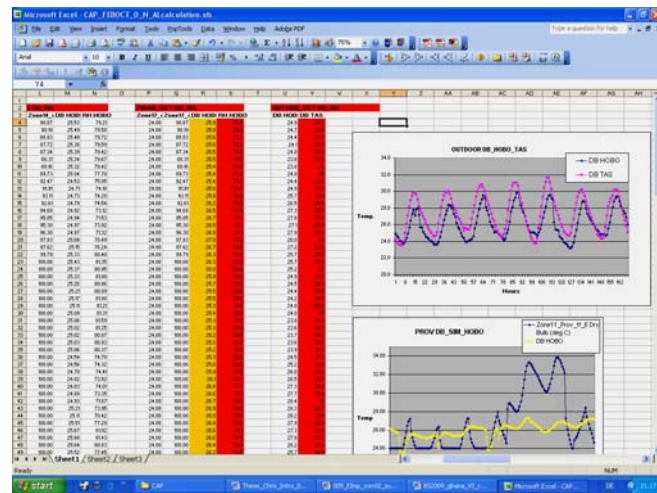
Microsoft Excel - CAP_FEBOCT_0_N_Al.calculation.xls

File Edit View Insert Format Tools Data Window Help Adobe PDF

Type a question for help

Arial 10 B I U 75%

T4

OUTDOOR DB_HOBO_TAS

34.0

32.0

30.0

Temp. 28.0

26.0

24.0

22.0

20.0

1 8 15 22 29 36 43 50 57 64 71 78 85 92 99 106 113 120 127 134 141 148 155 162

Hours

DB HOBO

DB TAS

PROV DB_SIM_HOBO

34.00

32.00

30.00

Temp 28.00

26.00

Zone11_Prov_tf_E Dry Bulb (deg C)

DB HOBO

Sheet1 Sheet2 Sheet3

Ready

NUM

start

CAP

Thesis_Chris_Intro_2...

005_E3ng_com02_pu...

BS2009_ghana_V2_r...

Microsoft Excel - CAP...

EK